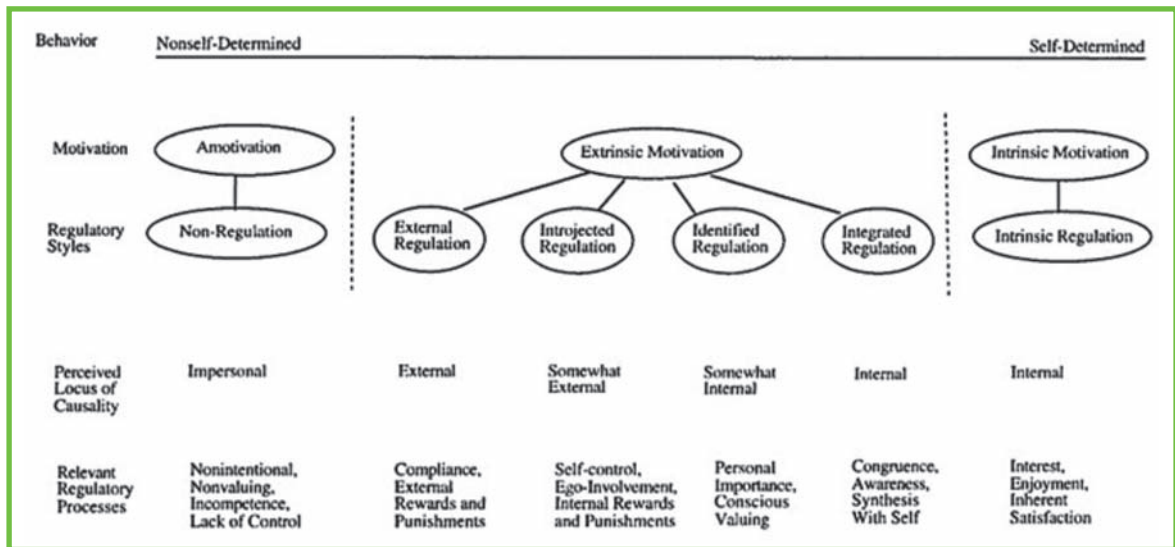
Behavior

Nonself-Determined

Self-Determined

Motivation

Amotivation

Extrinsic Motivation

Intrinsic Motivation

Regulatory Styles

Non-Regulation

External Regulation

Introjected Regulation

Identified Regulation

Integrated Regulation

Intrinsic Regulation

| Perceived Locus of Causality | Impersonal | External | Somewhat External | Somewhat Internal | Internal | Internal |
|---|---|---|---|---|---|---|
| Relevant Regulatory Processes | Nonintentional, Nonvaluing, Incompetence, Lack of Control | Compliance, External Rewards and Punishments | Self-control, Ego-Involvement, Internal Rewards and Punishments | Personal Importance, Conscious Valuing | Congruence, Awareness, Synthesis With Self | Interest, Enjoyment, Inherent Satisfaction |